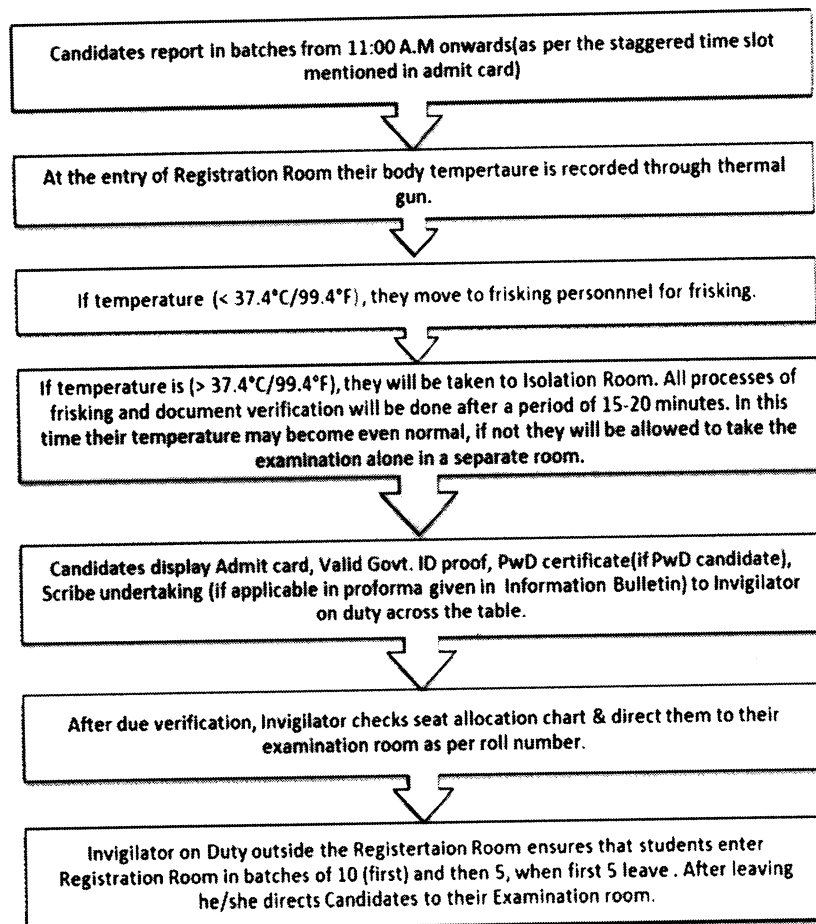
Candidates report in batches from 11:00 A.M onwards(as per the staggered time slot mentioned in admit card)

At the entry of Registration Room their body tempertaure is recorded through thermal gun.

If temperature (< 37.4°C/99.4°F), they move to frisking personnnel for frisking.

If temperature is (> 37.4°C/99.4°F), they will be taken to Isolation Room. All processes of frisking and document verification will be done after a period of 15-20 minutes. In this time their temperature may become even normal, if not they will be allowed to take the examination alone in a separate room.

Candidates display Admit card, Valid Govt. ID proof, PwD certificate(if PwD candidate), Scribe undertaking (if applicable in proforma given in Information Bulletin) to Invigilator on duty across the table.

After due verification, Invigilator checks seat allocation chart & direct them to their examination room as per roll number.

Invigilator on Duty outside the Registertaion Room ensures that students enter Registration Room in batches of 10 (first) and then 5, when first 5 leave . After leaving he/she directs Candidates to their Examination room.